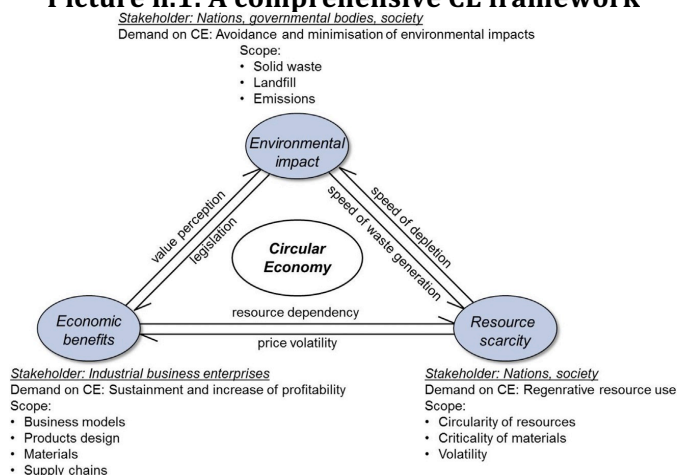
Picture II.1: A comprehensive CE framework

Stakeholder: Nations, governmental bodies, society
Demand on CE: Avoidance and minimisation of environmental impacts
Scope:
• Solid waste
• Landfill
• Emissions

Environmental impact

value perception
legislation

speed of depletion
speed of waste generation

Circular Economy

Economic benefits

resource dependency
price volatility

Resource scarcity

Stakeholder: Industrial business enterprises
Demand on CE: Sustainment and increase of profitability
Scope:
• Business models
• Products design
• Materials
• Supply chains

Stakeholder: Nations, society
Demand on CE: Regnerative resource use
Scope:
• Circularity of resources
• Criticality of materials
• Volatility